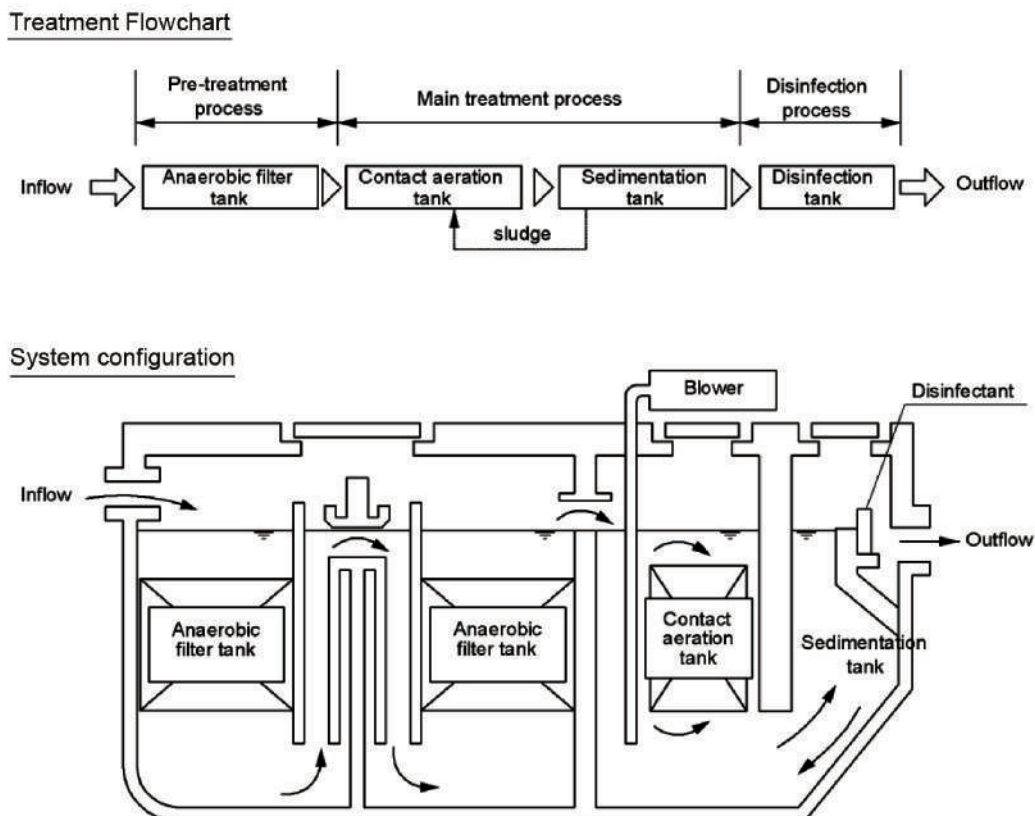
Treatment Flowchart

Pre-treatment process

Main treatment process

Disinfection process

Inflow

Anaerobic filter tank

Contact aeration tank

Sedimentation tank

Disinfection tank

Outflow

sludge

System configuration

Blower

Disinfectant

Inflow

Outflow

Anaerobic filter tank

Anaerobic filter tank

Contact aeration tank

Sedimentation tank